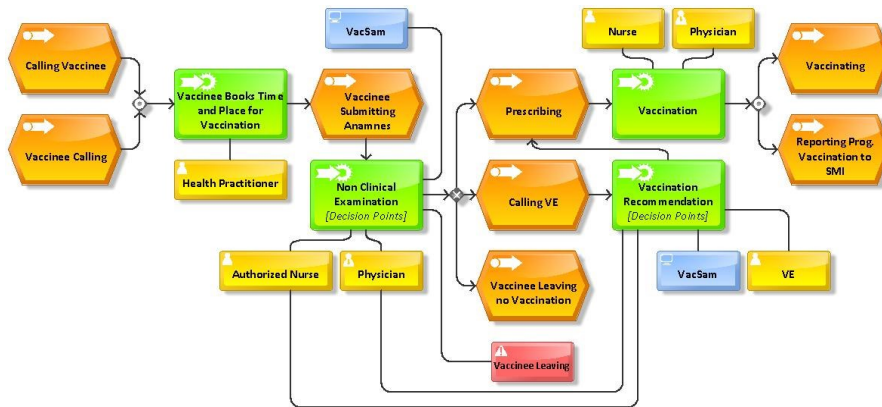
Calling Vaccinee

Vaccinee Calling

Vaccinee Books Time and Place for Vaccination

Health Practitioner

VacSam

Vaccinee Submitting Anamnes

Non Clinical Examination
[Decision Points]

Authorized Nurse

Physician

Vaccinee Leaving

Prescribing

Calling VE

Vaccinee Leaving no Vaccination

Nurse

Physician

Vaccination

Vaccination Recommendation
[Decision Points]

VacSam

VE

Vaccinating

Reporting Prog. Vaccination to SMI